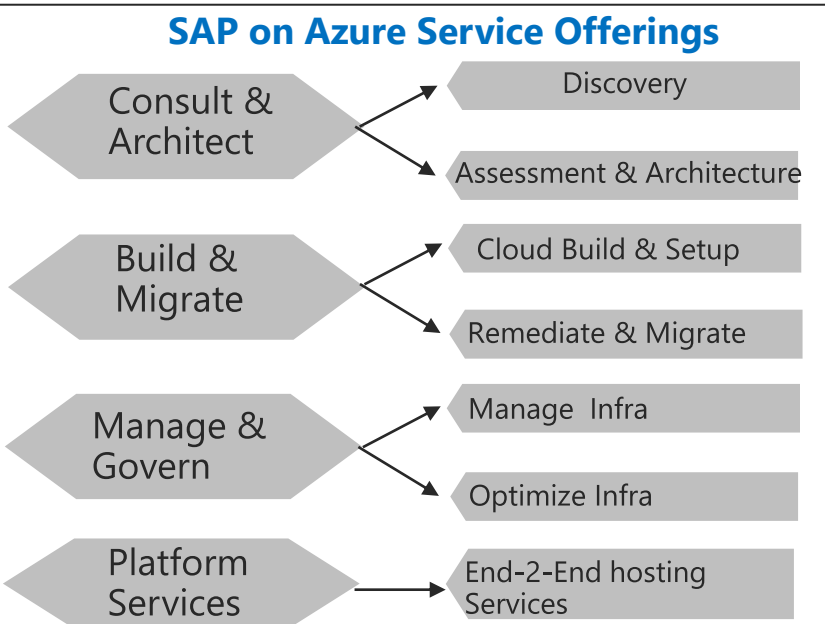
SAP on Azure Service Offerings

Consult & Architect

Discovery

Assessment & Architecture

Build & Migrate

Cloud Build & Setup

Remediate & Migrate

Manage & Govern

Manage Infra

Optimize Infra

Platform Services

End-2-End hosting Services